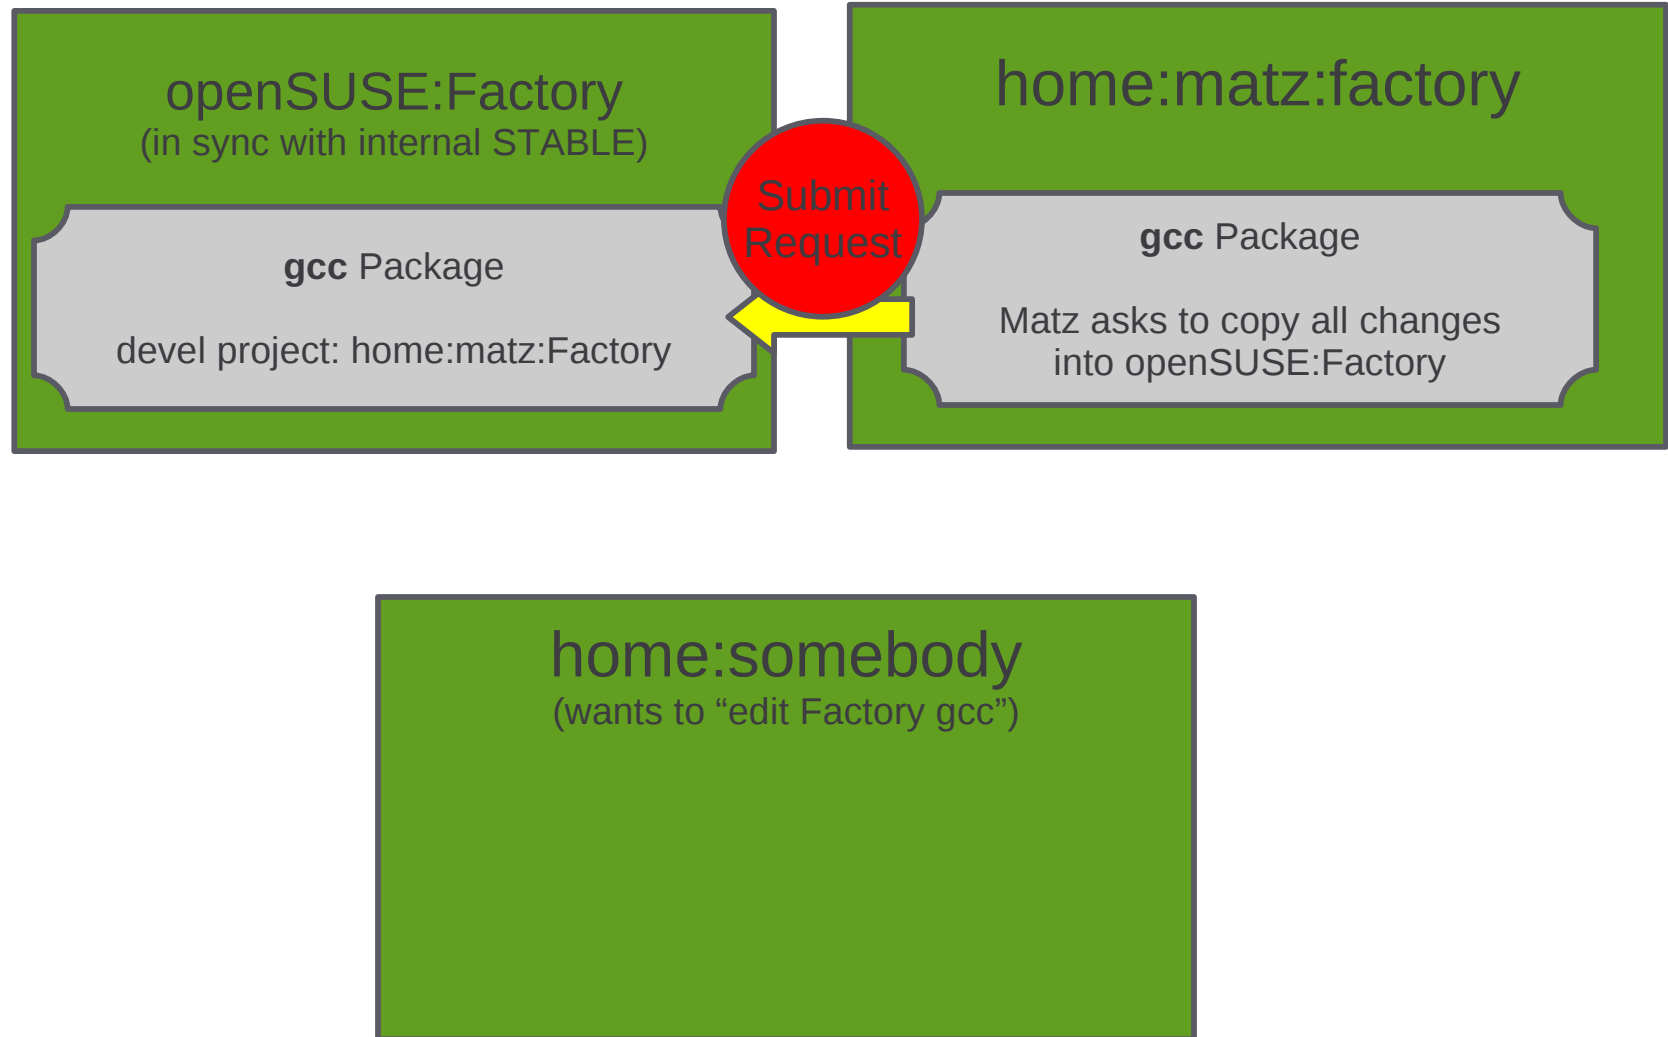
openSUSE:Factory
(in sync with internal STABLE)

**gcc** Package

devel project: home:matz:Factory

Submit Request

home:matz:factory

**gcc** Package

Matz asks to copy all changes into openSUSE:Factory

home:somebody
(wants to “edit Factory gcc”)